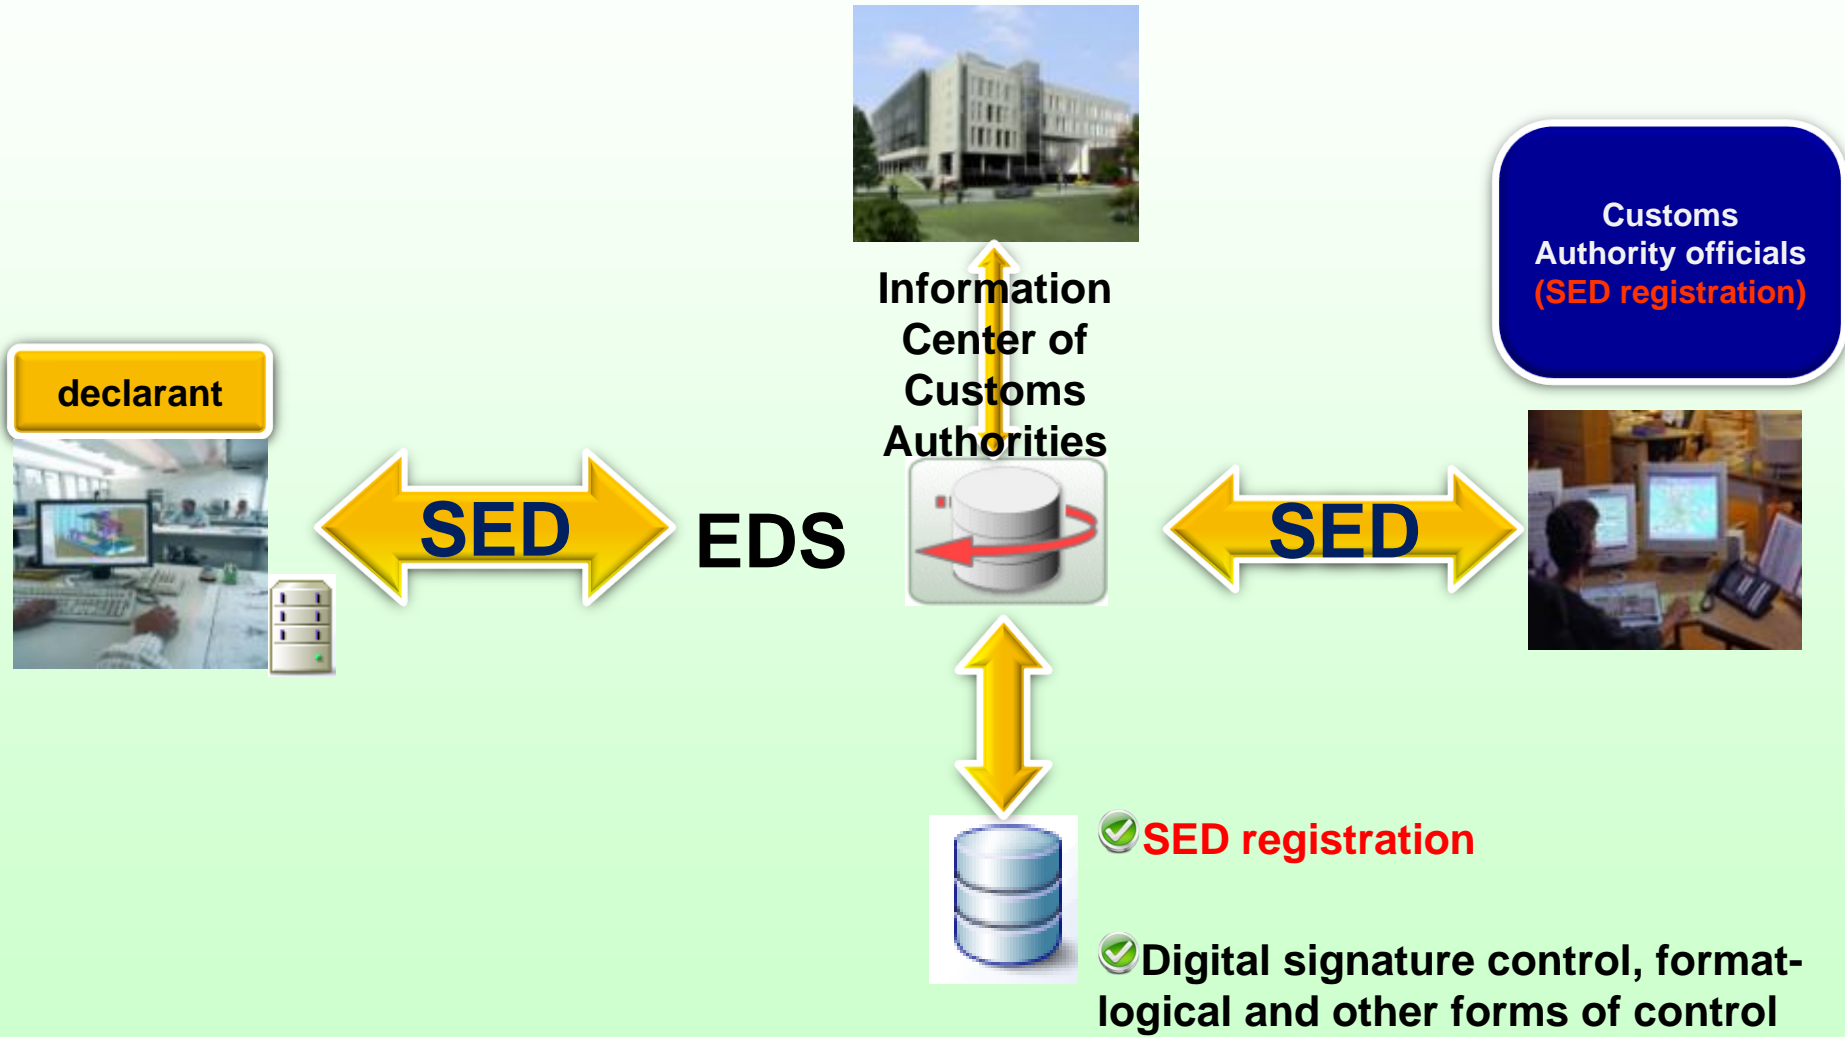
Information Center of Customs Authorities

Customs Authority officials (SED registration)

declarant

SED

EDS

SED

SED registration

Digital signature control, format-logical and other forms of control